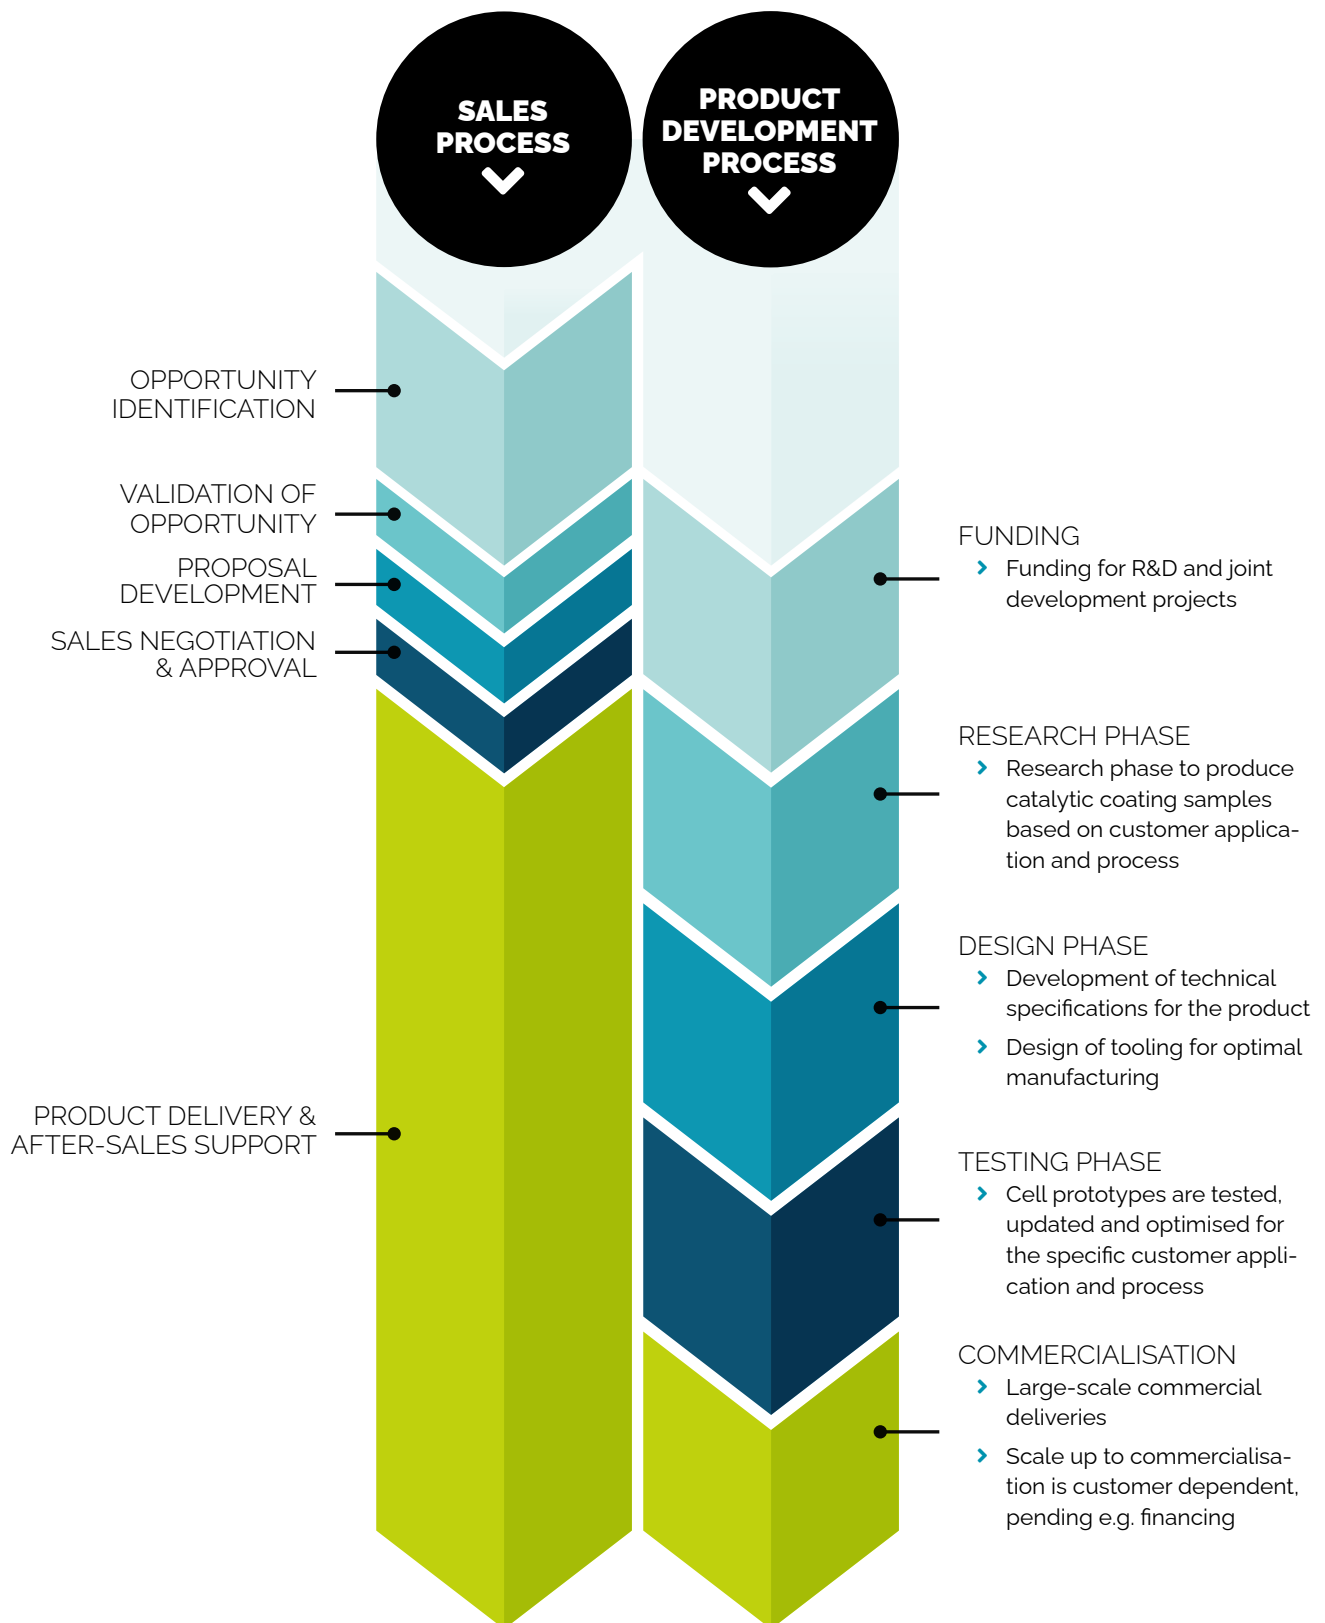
SALES PROCESS

PRODUCT DEVELOPMENT PROCESS

OPPORTUNITY IDENTIFICATION

VALIDATION OF OPPORTUNITY

PROPOSAL DEVELOPMENT

SALES NEGOTIATION & APPROVAL

PRODUCT DELIVERY & AFTER-SALES SUPPORT

FUNDING
› Funding for R&D and joint development projects

RESEARCH PHASE
› Research phase to produce catalytic coating samples based on customer application and process

DESIGN PHASE
› Development of technical specifications for the product
› Design of tooling for optimal manufacturing

TESTING PHASE
› Cell prototypes are tested, updated and optimised for the specific customer application and process

COMMERCIALISATION
› Large-scale commercial deliveries
› Scale up to commercialisation is customer dependent, pending e.g. financing